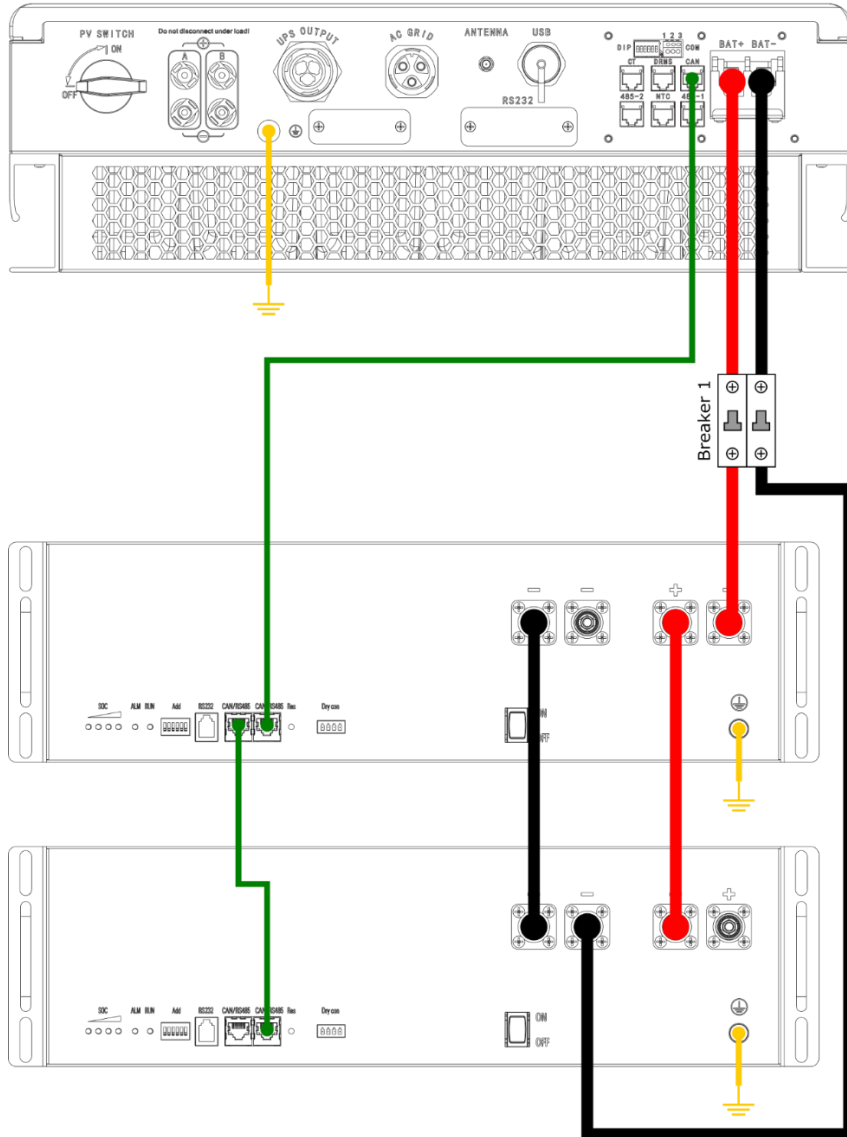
PV SWITCH
ON
OFF
Do not disconnect under load!
A
B
UPS OUTPUT
AC GRID
ANTENNA
USB
RS232
DIP
1 2 3
COM
CT
DRMS
CAN
485-2
NTC
485-1
BAT+ BAT-
Breaker 1

SOC
ALM RUN
Add
RS232
CAN/RS485
CAN/RS485
Res
Dry con
ON
OFF
−
−
+

SOC
ALM RUN
Add
RS232
CAN/RS485
CAN/RS485
Res
Dry con
ON
OFF
−
+